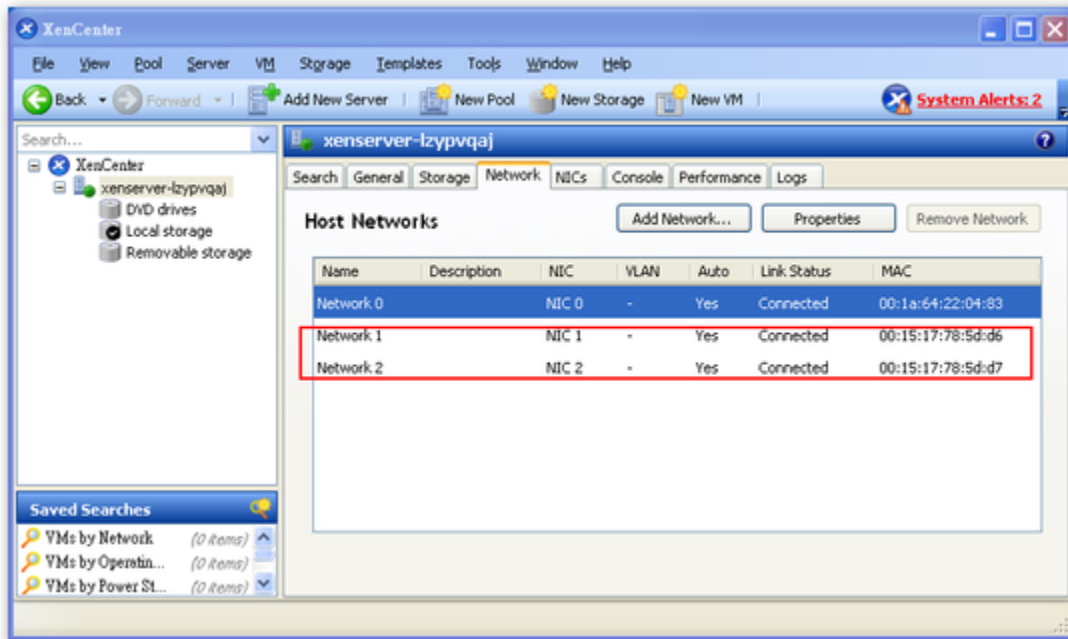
XenCenter

File View Pool Server VM Storage Templates Tools Window Help

Back Forward Add New Server New Pool New Storage New VM System Alerts: 2

Search...

XenCenter
xenserver-lzypvqaj
DVD drives
Local storage
Removable storage

xenserver-lzypvqaj

Search General Storage Network NICs Console Performance Logs

Host Networks

Add Network... Properties Remove Network

| Name | Description | NIC | VLAN | Auto | Link Status | MAC |
|---|---|---|---|---|---|---|
| Network 0 | | NIC 0 | - | Yes | Connected | 00:1a:64:22:04:83 |
| Network 1 | | NIC 1 | - | Yes | Connected | 00:15:17:78:5d:d6 |
| Network 2 | | NIC 2 | - | Yes | Connected | 00:15:17:78:5d:d7 |

Saved Searches

VMs by Network (0 items)
VMs by Operatin... (0 items)
VMs by Power St... (0 items)